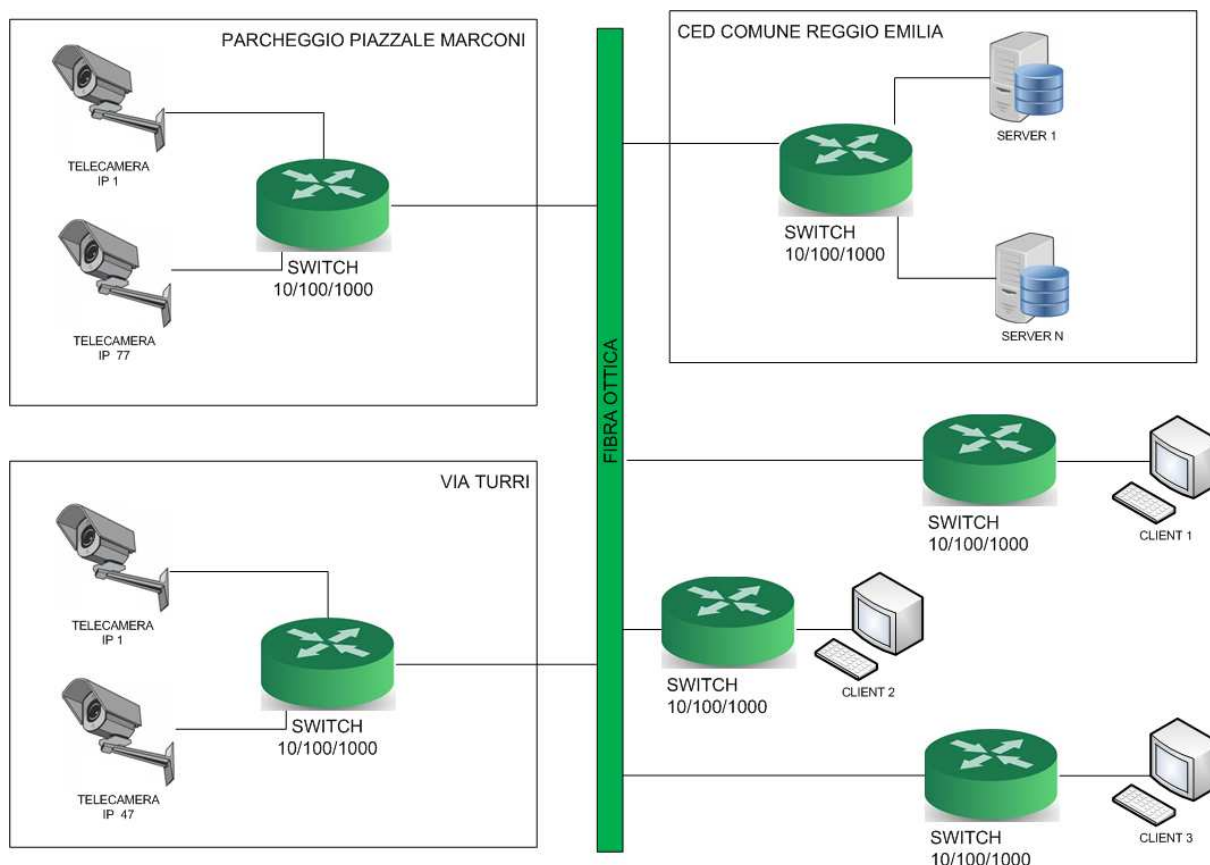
PARCHEGGIO PIAZZALE MARCONI

TELECAMERA
IP 1

SWITCH
10/100/1000

TELECAMERA
IP 77

FIBRA OTTICA

CED COMUNE REGGIO EMILIA

SERVER 1

SWITCH
10/100/1000

SERVER N

VIA TURRI

TELECAMERA
IP 1

SWITCH
10/100/1000

TELECAMERA
IP 47

SWITCH
10/100/1000

CLIENT 1

SWITCH
10/100/1000

CLIENT 2

SWITCH
10/100/1000

CLIENT 3